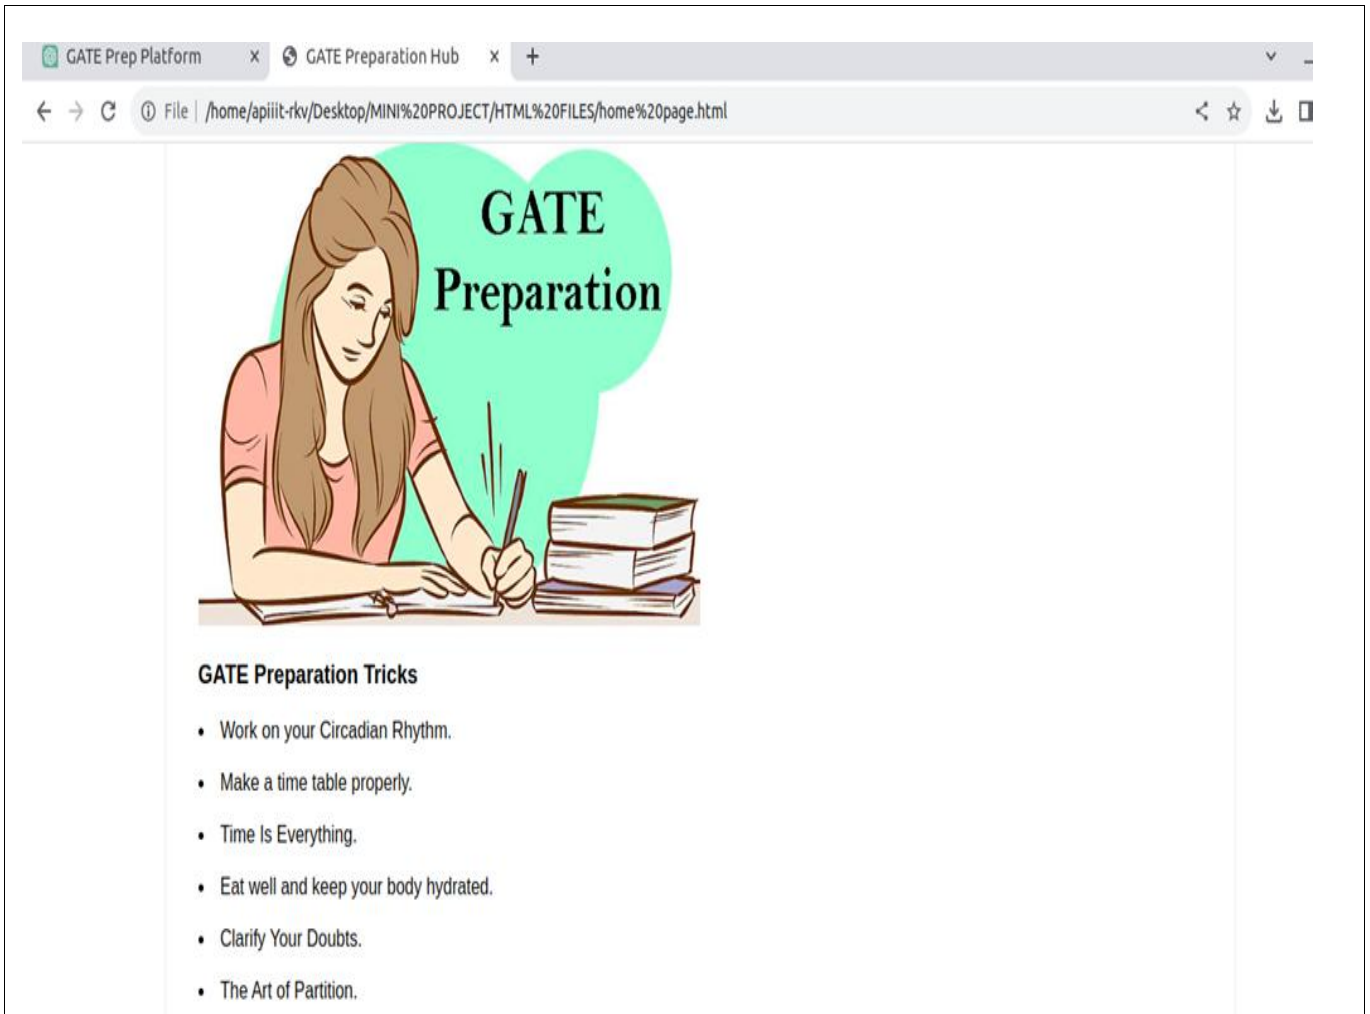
GATE Prep Platform ×
GATE Preparation Hub ×
+

File | /home/apiiit-rkv/Desktop/MINI%20PROJECT/HTML%20FILES/home%20page.html

GATE
Preparation

GATE Preparation Tricks

- Work on your Circadian Rhythm.
- Make a time table properly.
- Time Is Everything.
- Eat well and keep your body hydrated.
- Clarify Your Doubts.
- The Art of Partition.